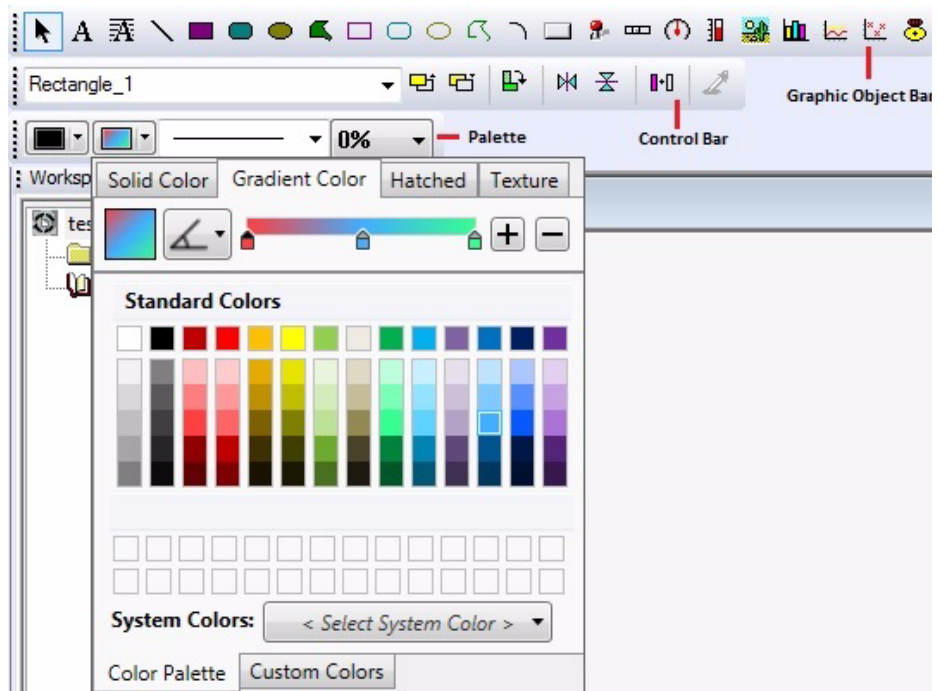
A

Rectangle_1

Graphic Object Bar

0%

Palette

Control Bar

Worksp

tes

Solid Color | Gradient Color | Hatched | Texture

+ −

Standard Colors

System Colors: < Select System Color >

Color Palette | Custom Colors